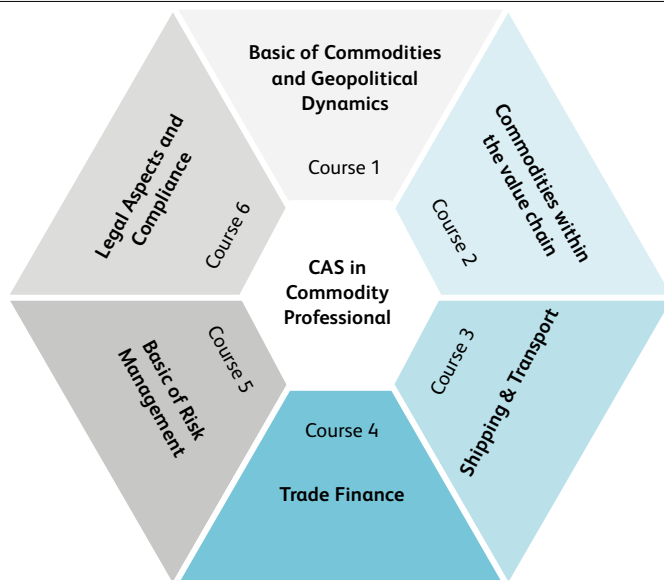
Basic of Commodities and Geopolitical Dynamics

Course 1

Commodities within the value chain

Course 2

Course 3

Shipping & Transport

Course 4

Trade Finance

Course 5

Basic of Risk Management

Legal Aspects and Compliance

Course 6

CAS in Commodity Professional